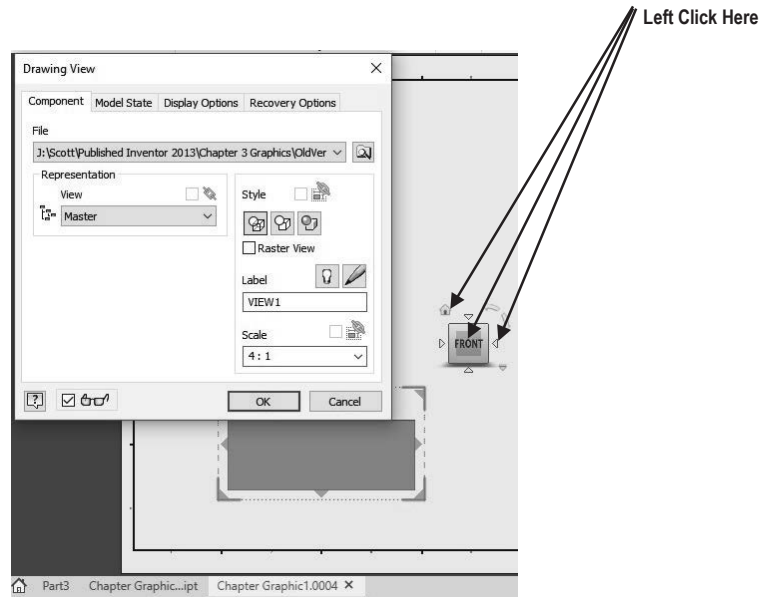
Left Click Here

Drawing View

Component | Model State | Display Options | Recovery Options

File

J:\Scott\Published Inventor 2013\Chapter 3 Graphics\OldVer

Representation

View

Master

Style

Raster View

Label

VIEW1

Scale

4 : 1

OK

Cancel

FRONT

Part3 | Chapter Graphic...ipt | Chapter Graphic1.0004 ×